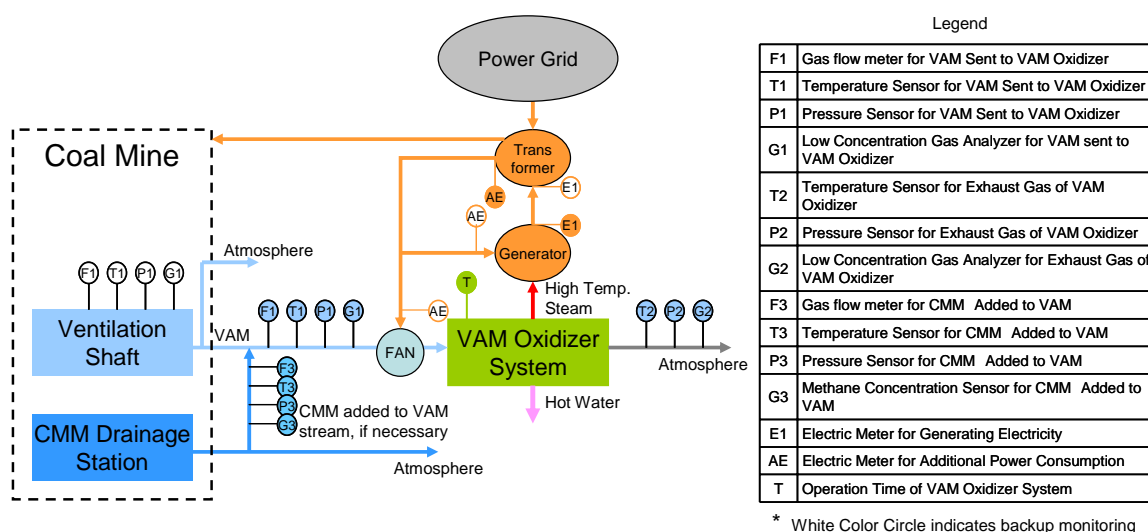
Power Grid

Coal Mine

Trans former

E1

AE

AE

E1

Generator

Atmosphere

F1 T1 P1 G1

Ventilation Shaft

VAM

F1 T1 P1 G1

AE

T

High Temp. Steam

FAN

VAM Oxidizer System

T2 P2 G2

Atmosphere

F3 T3 P3 G3

CMM added to VAM stream, if necessary

Hot Water

CMM Drainage Station

Atmosphere

Legend

| | |
|---|---|
| F1 | Gas flow meter for VAM Sent to VAM Oxidizer |
| T1 | Temperature Sensor for VAM Sent to VAM Oxidizer |
| P1 | Pressure Sensor for VAM Sent to VAM Oxidizer |
| G1 | Low Concentration Gas Analyzer for VAM sent to VAM Oxidizer |
| T2 | Temperature Sensor for Exhaust Gas of VAM Oxidizer |
| P2 | Pressure Sensor for Exhaust Gas of VAM Oxidizer |
| G2 | Low Concentration Gas Analyzer for Exhaust Gas of VAM Oxidizer |
| F3 | Gas flow meter for CMM Added to VAM |
| T3 | Temperature Sensor for CMM Added to VAM |
| P3 | Pressure Sensor for CMM Added to VAM |
| G3 | Methane Concentration Sensor for CMM Added to VAM |
| E1 | Electric Meter for Generating Electricity |
| AE | Electric Meter for Additional Power Consumption |
| T | Operation Time of VAM Oxidizer System |

* White Color Circle indicates backup monitoring